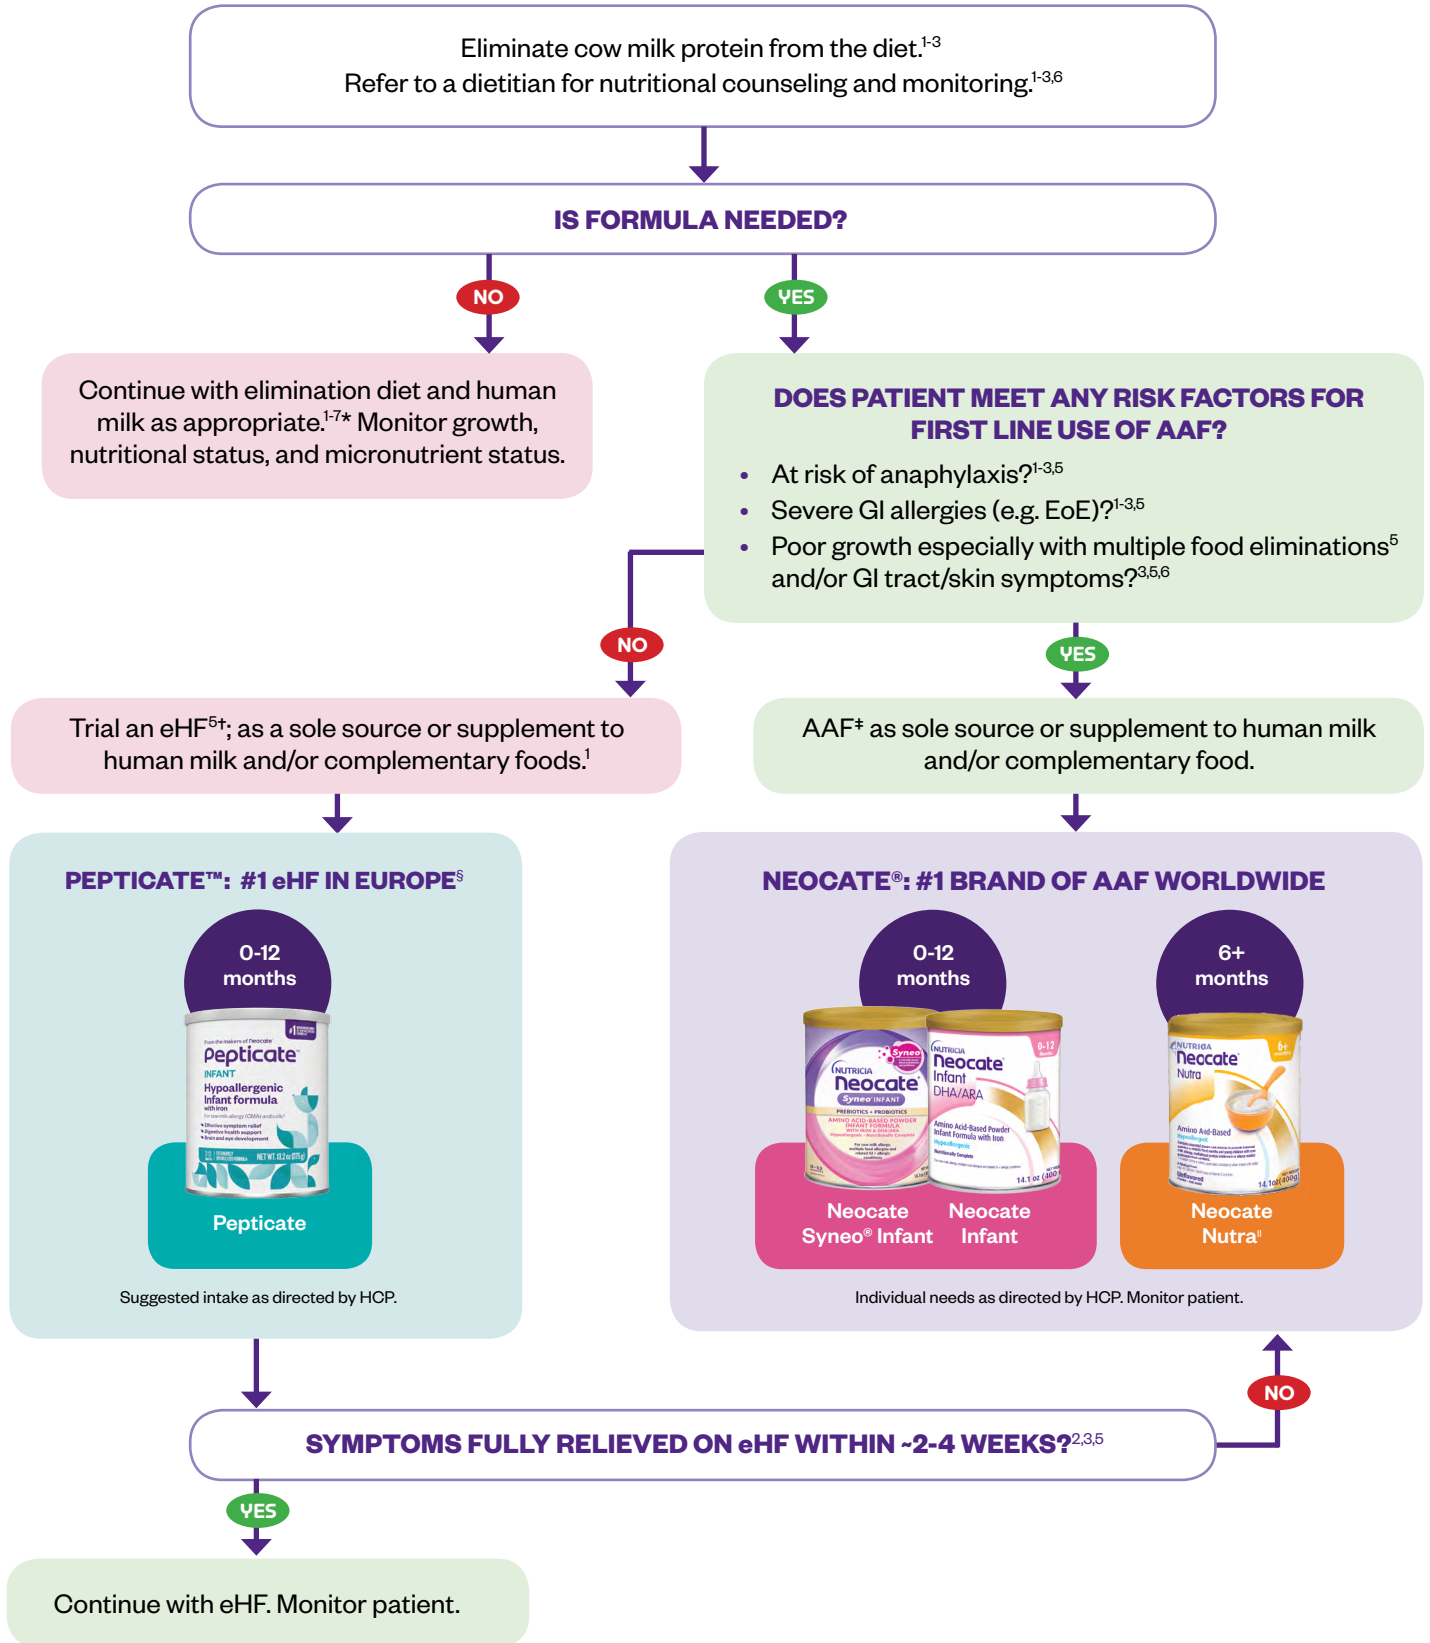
Eliminate cow milk protein from the diet.$^{1\text{-}3}$
Refer to a dietitian for nutritional counseling and monitoring.$^{1\text{-}3,6}$

IS FORMULA NEEDED?

NO

YES

Continue with elimination diet and human milk as appropriate.$^{1\text{-}7}$* Monitor growth, nutritional status, and micronutrient status.

DOES PATIENT MEET ANY RISK FACTORS FOR FIRST LINE USE OF AAF?

- At risk of anaphylaxis?$^{1\text{-}3,5}$
- Severe GI allergies (e.g. EoE)?$^{1\text{-}3,5}$
- Poor growth especially with multiple food eliminations$^{5}$ and/or GI tract/skin symptoms?$^{3,5,6}$

NO

YES

Trial an eHF$^{5}$†; as a sole source or supplement to human milk and/or complementary foods.$^{1}$

AAF‡ as sole source or supplement to human milk and/or complementary food.

PEPTICATE™: #1 eHF IN EUROPE§

0-12 months

Pepticate INFANT Hypoallergenic Infant formula with iron

Pepticate

Suggested intake as directed by HCP.

NEOCATE®: #1 BRAND OF AAF WORLDWIDE

0-12 months

6+ months

Neocate Syneo INFANT

Neocate Infant DHA/ARA

Neocate Nutra

Neocate Syneo® Infant

Neocate Infant

Neocate Nutra||

Individual needs as directed by HCP. Monitor patient.

NO

SYMPTOMS FULLY RELIEVED ON eHF WITHIN ~2-4 WEEKS?$^{2,3,5}$

YES

Continue with eHF. Monitor patient.